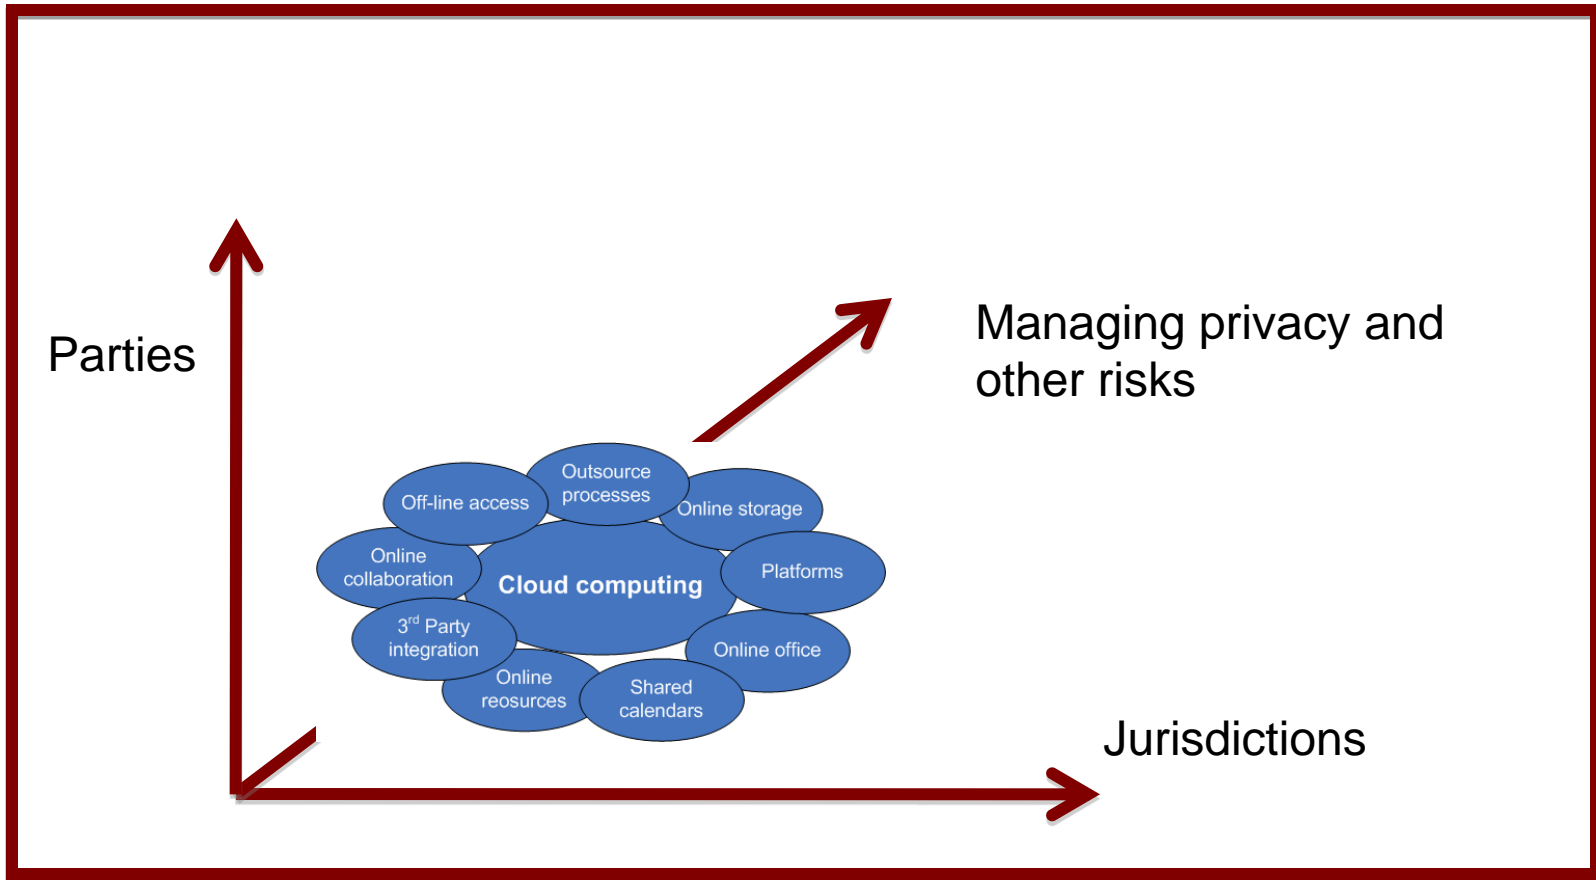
Parties

Managing privacy and other risks

Outsource processes

Off-line access

Online storage

Online collaboration

Cloud computing

Platforms

3$^{rd}$ Party integration

Online office

Online reosurces

Shared calendars

Jurisdictions